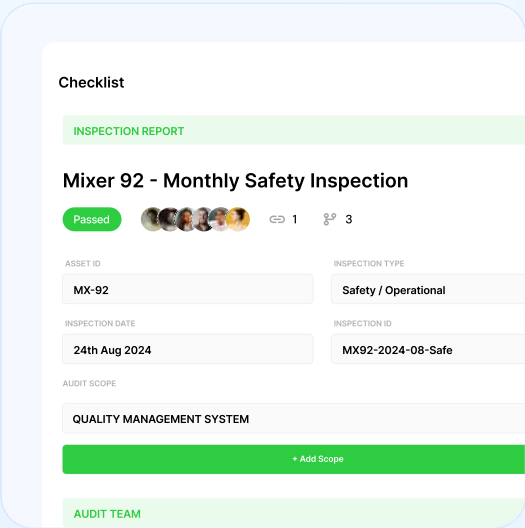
Checklist

INSPECTION REPORT

Mixer 92 - Monthly Safety Inspection

Passed

1

3

ASSET ID

MX-92

INSPECTION TYPE

Safety / Operational

INSPECTION DATE

24th Aug 2024

INSPECTION ID

MX92-2024-08-Safe

AUDIT SCOPE

QUALITY MANAGEMENT SYSTEM

+ Add Scope

AUDIT TEAM